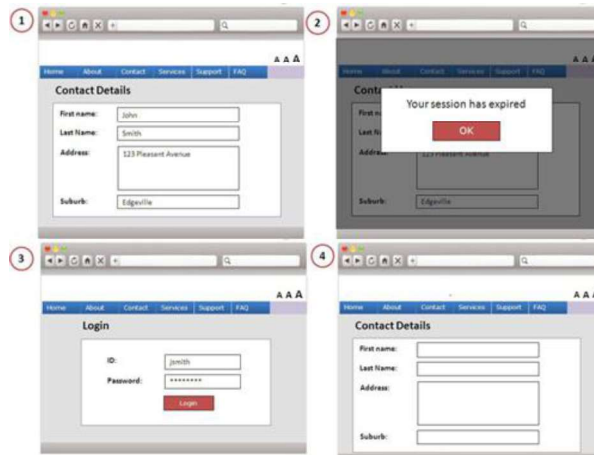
1

A A A

Home About Contact Services Support FAQ

Contact Details

First name: John

Last Name: Smith

Address: 123 Pleasent Avenue

Suburb: Edgeville

2

A A A

Home About Contact Services Support FAQ

Conta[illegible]

First n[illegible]

Last N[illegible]

Addre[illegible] 123 Pleasent Avenue

Suburb: Edgeville

Your session has expired

OK

3

A A A

Home About Contact Services Support FAQ

Login

ID: jsmith

Password: ********

Login

4

A A A

Home About Contact Services Support FAQ

Contact Details

First name:

Last Name:

Address:

Suburb: